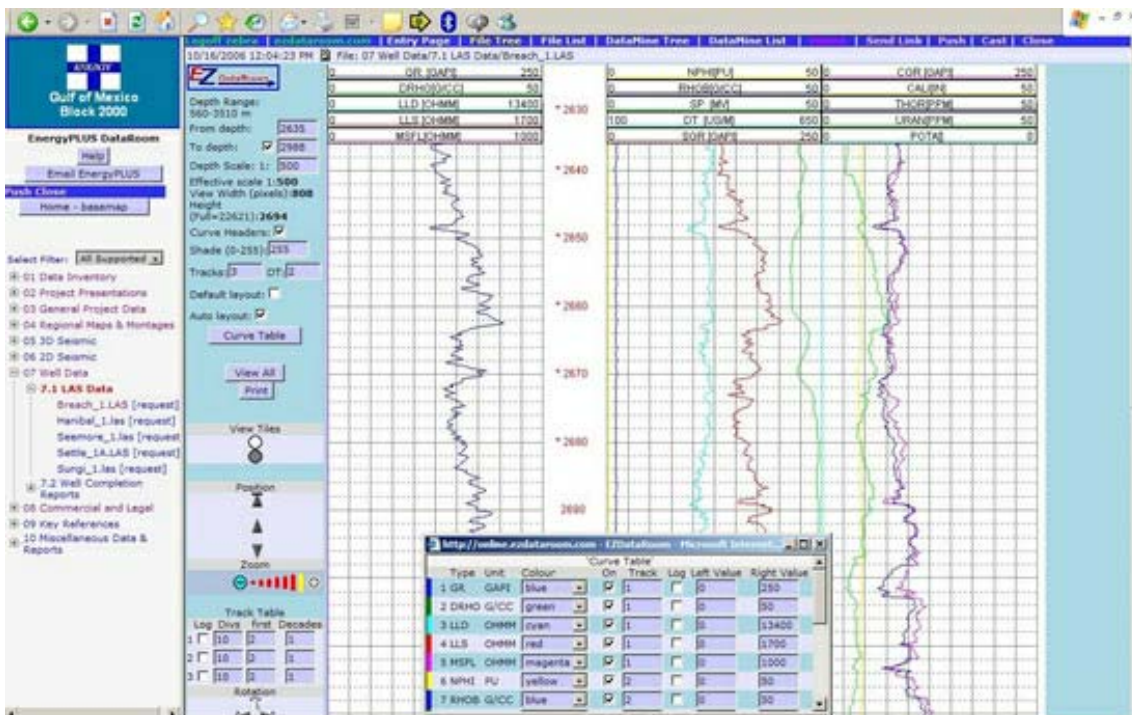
Logoff zebra | ezdataroom.com | Entry Page | File Tree | File List | DataMine Tree | DataMine List | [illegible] | Send Link | Push | Cast | Close

10/16/2006 12:04:23 PM File: 07 Well Data/7.1 LAS Data/Breach_1.LAS

ENERGY
Gulf of Mexico Block 2000

EnergyPLUS DataRoom
Help
Email EnergyPLUS
Push Close
Home - basemap

Select Filter: All Supported
01 Data Inventory
02 Project Presentations
03 General Project Data
04 Regional Maps & Montages
05 3D Seismic
06 2D Seismic
07 Well Data
7.1 LAS Data
Breach_1.LAS [request]
Hanibal_1.las [request]
Seemore_1.las [request]
Settle_1A.LAS [request]
Sungi_1.las [request]
7.2 Well Completion Reports
08 Commercial and Legal
09 Key References
10 Miscellaneous Data & Reports

EZ DataRoom
Depth Range: 560-3510 m
From depth: 2635
To depth: 2988
Depth Scale: 1: 500
Effective scale 1:500
View Width (pixels):808
Height (Full=22621):2694
Curve Headers:
Shade (0-255): 255
Tracks: 3 DT: 2
Default layout:
Auto layout:
Curve Table
View All
Print
View Tiles
Position
Zoom
Track Table
Log Divs first Decades
1 10 2 1
2 10 2 1
3 10 2 1
Rotation

| 0 | GR [GAPI] | 250 |
| 0 | DRHO[G/CC] | 50 |
| 0 | LLD [OHMM] | 13400 |
| 0 | LLS [OHMM] | 1700 |
| 0 | MSFL[OHMM] | 1000 |

| 0 | NPHI[PU] | 50 |
| 0 | RHOB[G/CC] | 50 |
| 0 | SP [MV] | 50 |
| 100 | DT [US/M] | 650 |
| 0 | SGR [GAPI] | 250 |

| 0 | CGR [GAPI] | 250 |
| 0 | CALI[IN] | 50 |
| 0 | THOR[PPM] | 50 |
| 0 | URAN[PPM] | 50 |
| 0 | POTA[] | 0 |

2630
2640
2650
2660
2670
2680
2690

http://online.ezdataroom.com - EZDataRoom - Microsoft Internet...
Curve Table

| Type | Unit | Colour | On | Track | Log | Left Value | Right Value |
|---|---|---|---|---|---|---|---|
| 1 GR | GAPI | blue | ☑ | 1 | ☐ | 0 | 250 |
| 2 DRHO | G/CC | green | ☑ | 1 | ☐ | 0 | 50 |
| 3 LLD | OHMM | cyan | ☑ | 1 | ☐ | 0 | 13400 |
| 4 LLS | OHMM | red | ☑ | 1 | ☐ | 0 | 1700 |
| 5 MSFL | OHMM | magenta | ☑ | 1 | ☐ | 0 | 1000 |
| 6 NPHI | PU | yellow | ☑ | 2 | ☐ | 0 | 50 |
| 7 RHOB | G/CC | blue | ☑ | 2 | ☐ | 0 | 50 |